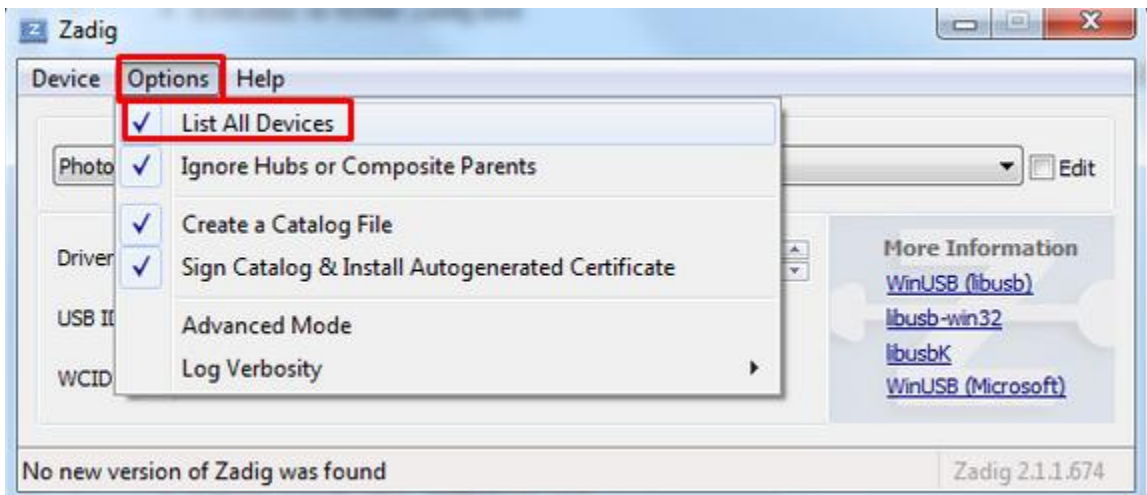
Zadig

Device Options Help

✓ List All Devices
✓ Ignore Hubs or Composite Parents
✓ Create a Catalog File
✓ Sign Catalog & Install Autogenerated Certificate
Advanced Mode
Log Verbosity

Photo

Edit

Driver

USB II

WCID

More Information
WinUSB (libusb)
libusb-win32
libusbK
WinUSB (Microsoft)

No new version of Zadig was found

Zadig 2.1.1.674